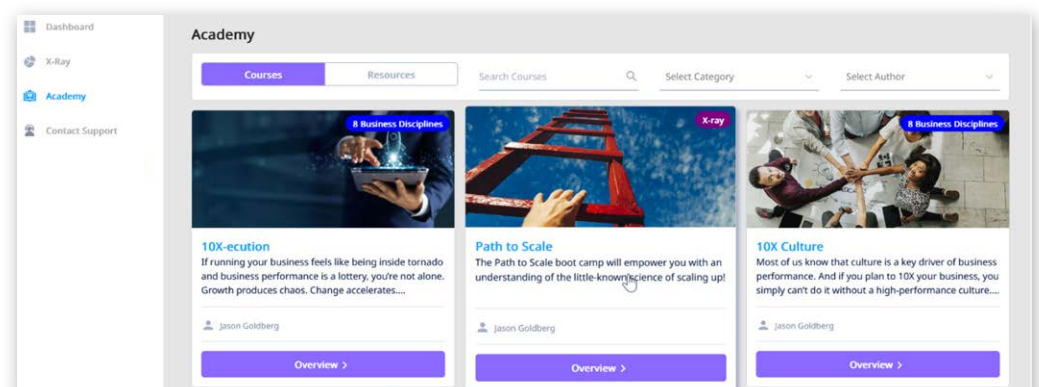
Dashboard
X-Ray
Academy
Contact Support

Academy

Courses
Resources
Search Courses
Select Category
Select Author

8 Business Disciplines
10X-ecution
If running your business feels like being inside tornado and business performance is a lottery, you're not alone. Growth produces chaos. Change accelerates....
Jason Goldberg
Overview >

X-ray
Path to Scale
The Path to Scale boot camp will empower you with an understanding of the little-known science of scaling up!
Jason Goldberg
Overview >

8 Business Disciplines
10X Culture
Most of us know that culture is a key driver of business performance. And if you plan to 10X your business, you simply can't do it without a high-performance culture....
Jason Goldberg
Overview >